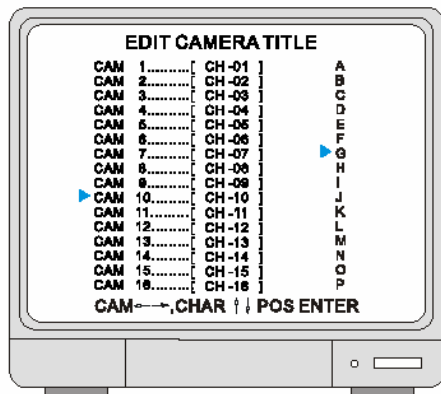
EDIT CAMERA TITLE

CAM 1..........[ CH-01 ]
CAM 2..........[ CH-02 ]
CAM 3..........[ CH-03 ]
CAM 4..........[ CH-04 ]
CAM 5..........[ CH-05 ]
CAM 6..........[ CH-06 ]
CAM 7..........[ CH-07 ]
CAM 8..........[ CH-08 ]
CAM 9..........[ CH-09 ]
CAM 10..........[ CH-10 ]
CAM 11..........[ CH-11 ]
CAM 12..........[ CH-12 ]
CAM 13..........[ CH-13 ]
CAM 14..........[ CH-14 ]
CAM 15..........[ CH-15 ]
CAM 16..........[ CH-16 ]

A
B
C
D
E
F
G
H
I
J
K
L
M
N
O
P

CAM←→,CHAR ↑↓ POS ENTER